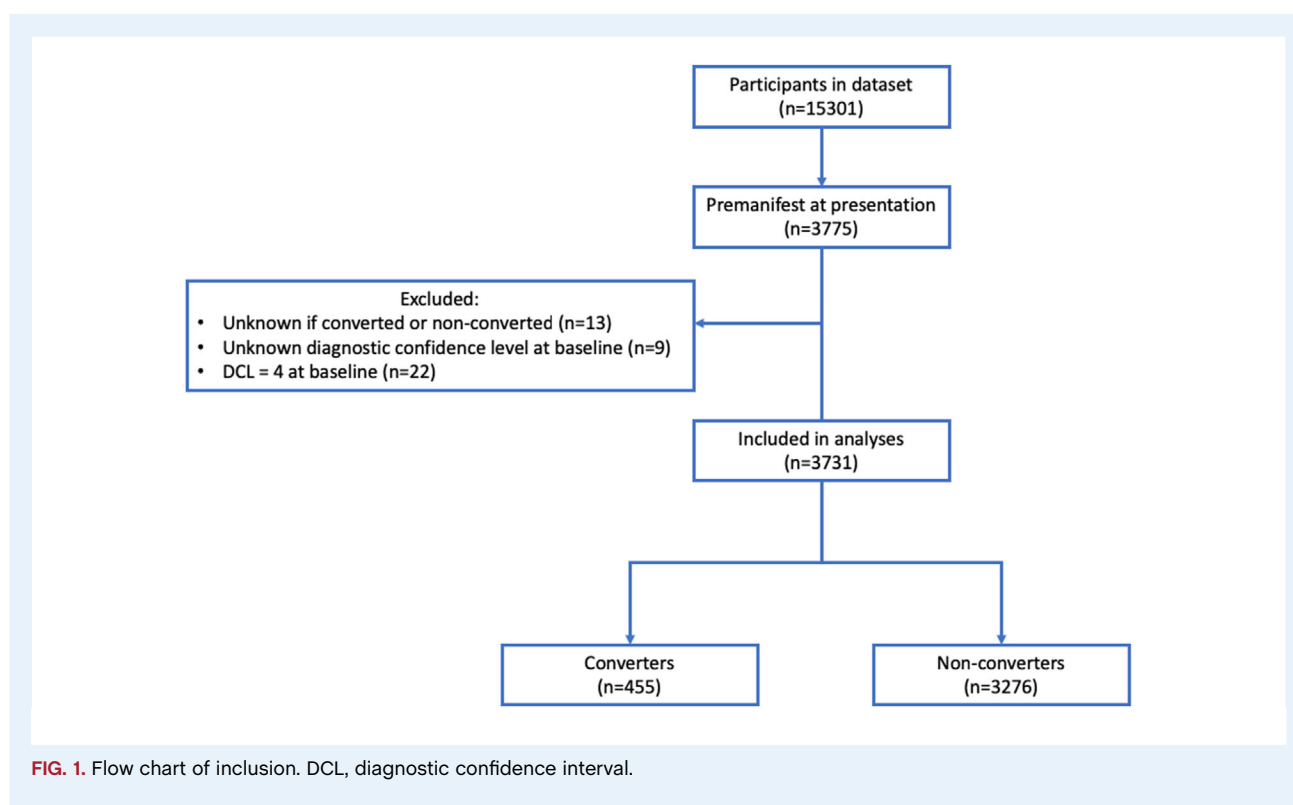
Participants in dataset
(n=15301)

Premanifest at presentation
(n=3775)

Excluded:
• Unknown if converted or non-converted (n=13)
• Unknown diagnostic confidence level at baseline (n=9)
• DCL = 4 at baseline (n=22)

Included in analyses
(n=3731)

Converters
(n=455)

Non-converters
(n=3276)

FIG. 1. Flow chart of inclusion. DCL, diagnostic confidence interval.